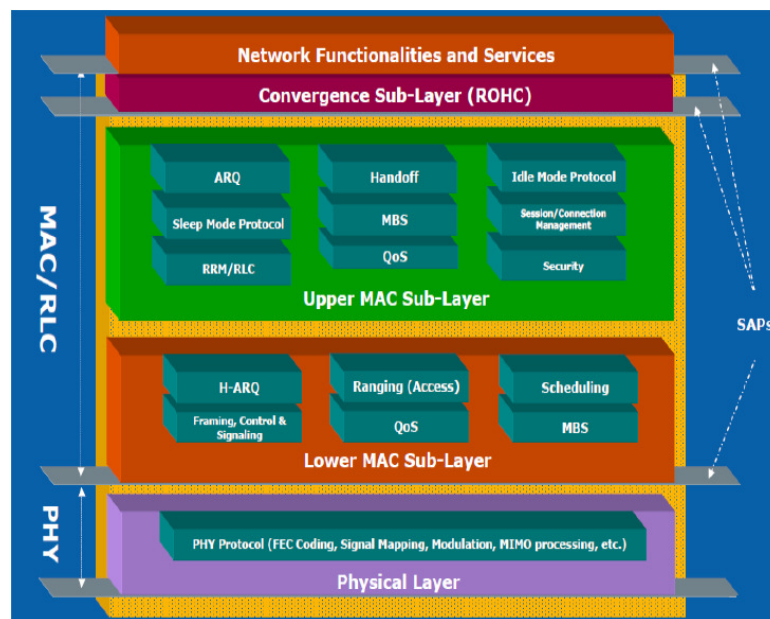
Network Functionalities and Services

Convergence Sub-Layer (ROHC)

MAC/RLC

ARQ

Sleep Mode Protocol

RRM/RLC

Handoff

MBS

QoS

Idle Mode Protocol

Session/Connection Management

Security

Upper MAC Sub-Layer

SAPs

H-ARQ

Framing, Control & Signaling

Ranging (Access)

QoS

Scheduling

MBS

Lower MAC Sub-Layer

PHY

PHY Protocol (FEC Coding, Signal Mapping, Modulation, MIMO processing, etc.)

Physical Layer